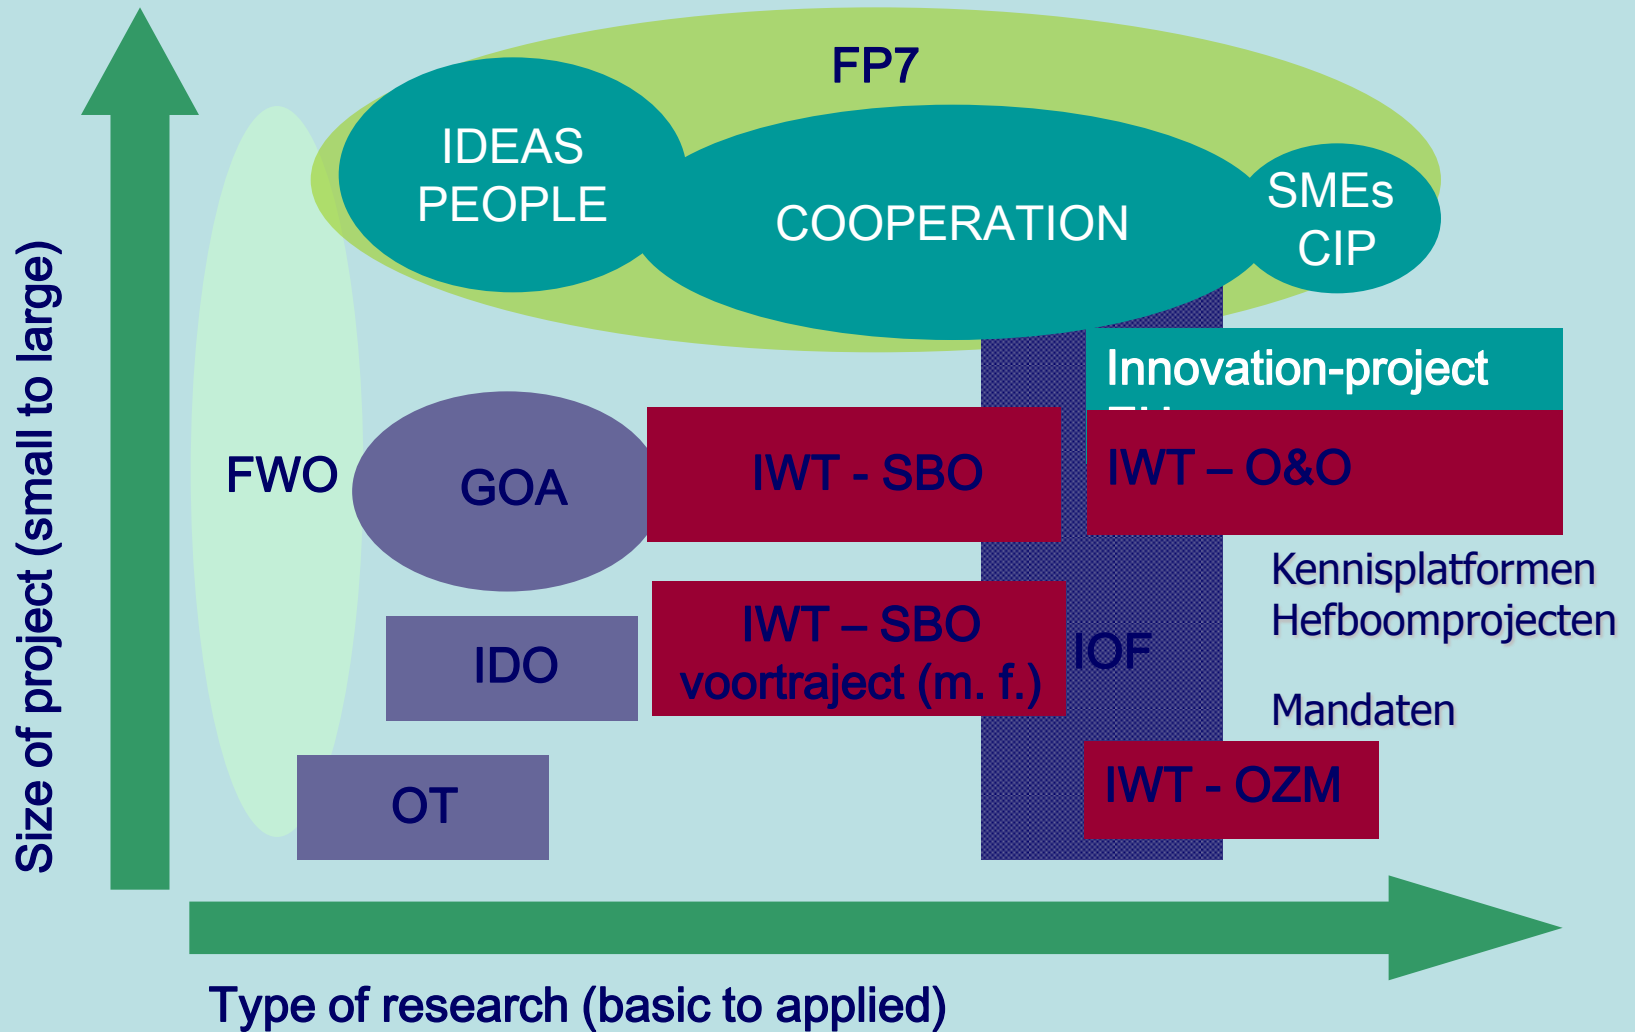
FP7

IDEAS
PEOPLE

COOPERATION

SMEs
CIP

Innovation-project
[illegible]

FWO

GOA

IWT - SBO

IWT – O&O

Kennisplatformen
Hefboomprojecten

IDO

IWT – SBO
voortraject (m. f.)

IOF

Mandaten

OT

IWT - OZM

Size of project (small to large)

Type of research (basic to applied)